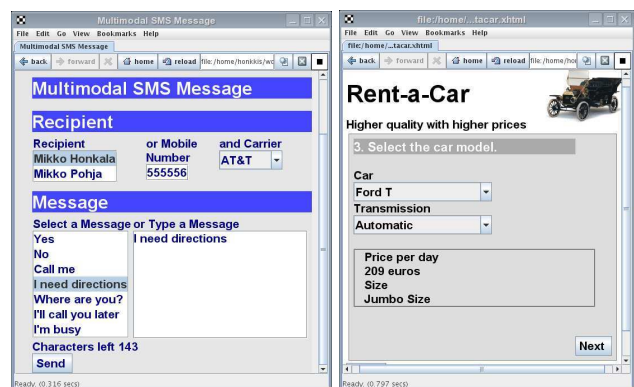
Multimodal SMS Message

File Edit Go View Bookmarks Help

Multimodal SMS Message

back forward home reload file:/home/honkkis/wc

Multimodal SMS Message

Recipient

Recipient

Mikko Honkala

Mikko Pohja

or Mobile Number

555556

and Carrier

AT&T

Message

Select a Message or Type a Message

Yes

No

Call me

I need directions

Where are you?

I'll call you later

I'm busy

I need directions

Characters left 143

Send

Ready. (0.316 secs)

file:/home/...tacar.xhtml

File Edit Go View Bookmarks Help

file:/home/...tacar.xhtml

back forward home reload file:/home/hol

Rent-a-Car

Higher quality with higher prices

3. Select the car model.

Car

Ford T

Transmission

Automatic

Price per day

209 euros

Size

Jumbo Size

Next

Ready. (0.797 secs)